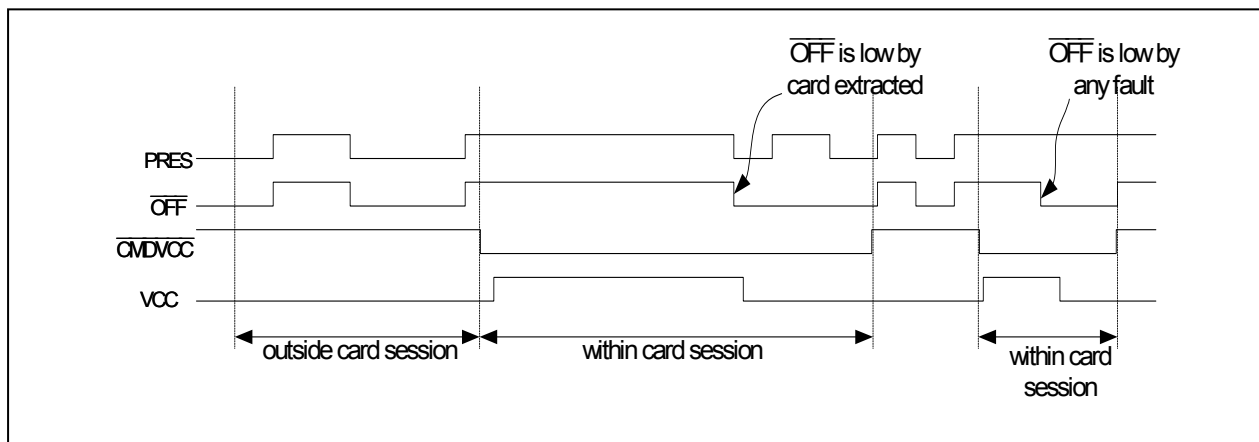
$\overline{\text{OFF}}$ is low by card extracted

$\overline{\text{OFF}}$ is low by any fault

PRES

$\overline{\text{OFF}}$

$\overline{\text{CMDVCC}}$

VCC

outside card session

within card session

within card session